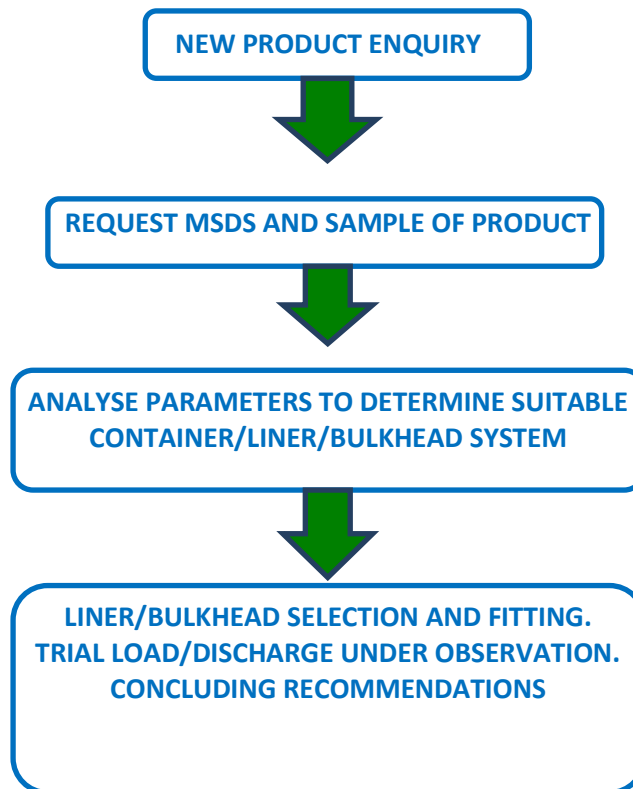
NEW PRODUCT ENQUIRY

REQUEST MSDS AND SAMPLE OF PRODUCT

ANALYSE PARAMETERS TO DETERMINE SUITABLE CONTAINER/LINER/BULKHEAD SYSTEM

LINER/BULKHEAD SELECTION AND FITTING.
TRIAL LOAD/DISCHARGE UNDER OBSERVATION.
CONCLUDING RECOMMENDATIONS